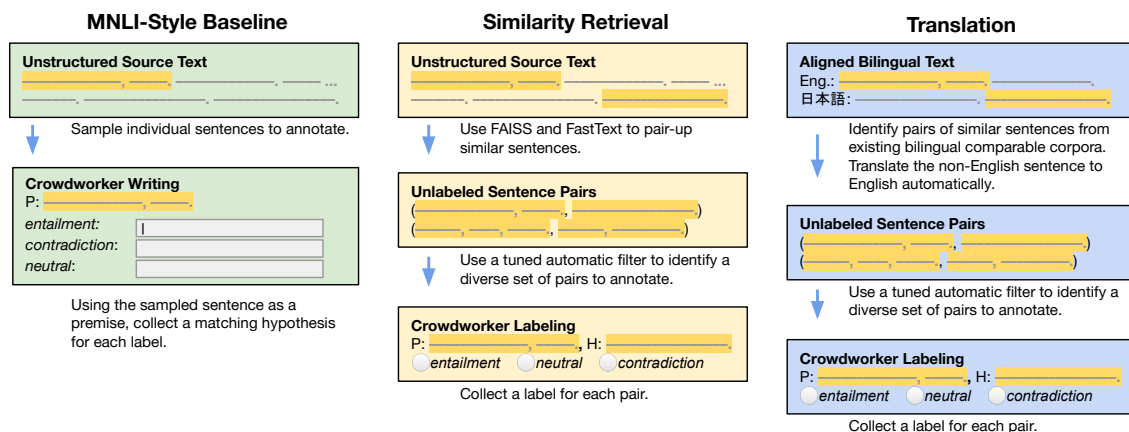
MNLI-Style Baseline

Unstructured Source Text

Sample individual sentences to annotate.

Crowdworker Writing
P:
entailment:
contradiction:
neutral:

Using the sampled sentence as a premise, collect a matching hypothesis for each label.

Similarity Retrieval

Unstructured Source Text

Use FAISS and FastText to pair-up similar sentences.

Unlabeled Sentence Pairs

Use a tuned automatic filter to identify a diverse set of pairs to annotate.

Crowdworker Labeling
P: , H:
entailment neutral contradiction

Collect a label for each pair.

Translation

Aligned Bilingual Text
Eng.:
日本語:

Identify pairs of similar sentences from existing bilingual comparable corpora. Translate the non-English sentence to English automatically.

Unlabeled Sentence Pairs

Use a tuned automatic filter to identify a diverse set of pairs to annotate.

Crowdworker Labeling
P: , H:
entailment neutral contradiction

Collect a label for each pair.